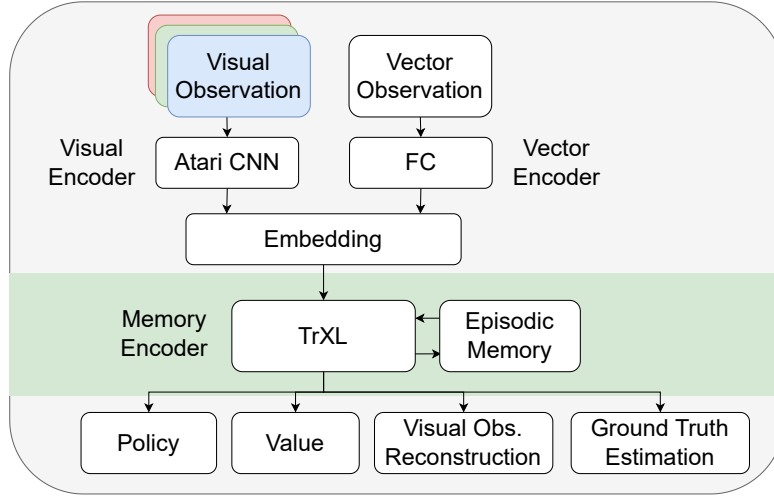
Visual Observation

Vector Observation

Visual Encoder

Atari CNN

FC

Vector Encoder

Embedding

Memory Encoder

TrXL

Episodic Memory

Policy

Value

Visual Obs. Reconstruction

Ground Truth Estimation